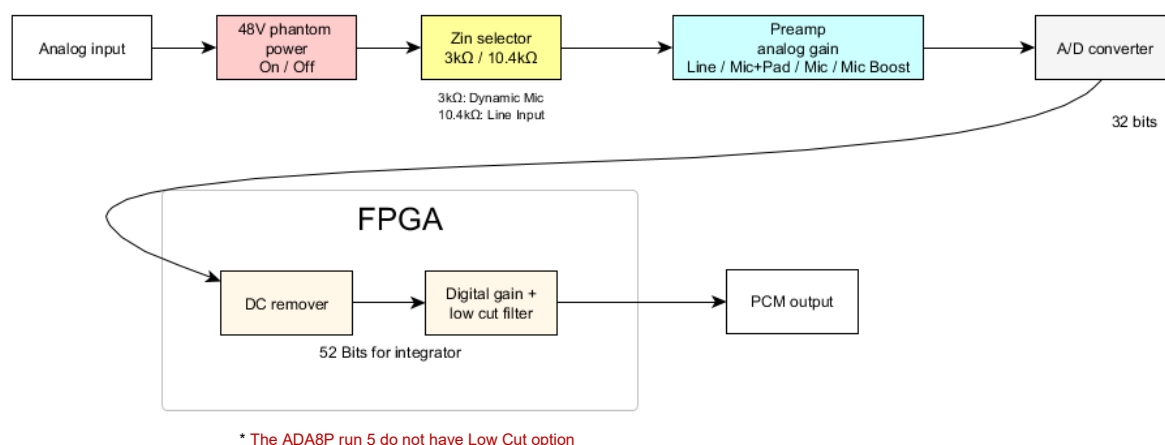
Analog input

48V phantom power On / Off

Zin selector 3kΩ / 10.4kΩ

3kΩ: Dynamic Mic
10.4kΩ: Line Input

Preamp analog gain Line / Mic+Pad / Mic / Mic Boost

A/D converter

32 bits

FPGA

DC remover

Digital gain + low cut filter

52 Bits for integrator

PCM output

* The ADA8P run 5 do not have Low Cut option